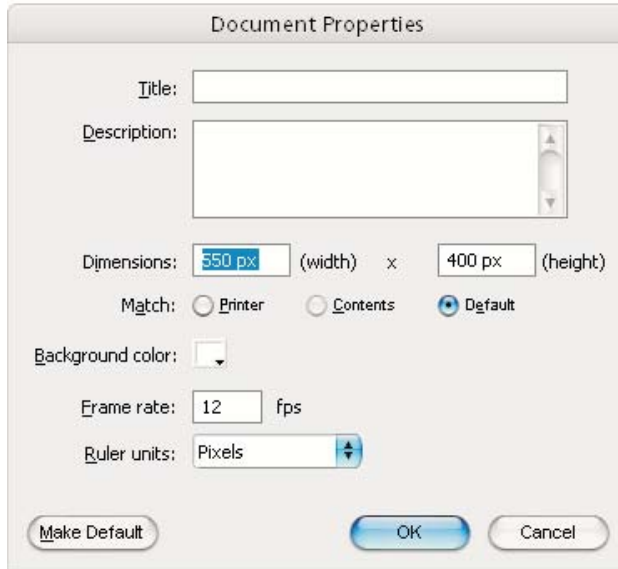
Document Properties

Title:

Description:

Dimensions: 550 px (width) x 400 px (height)

Match: Printer Contents Default

Background color:

Frame rate: 12 fps

Ruler units: Pixels

Make Default OK Cancel